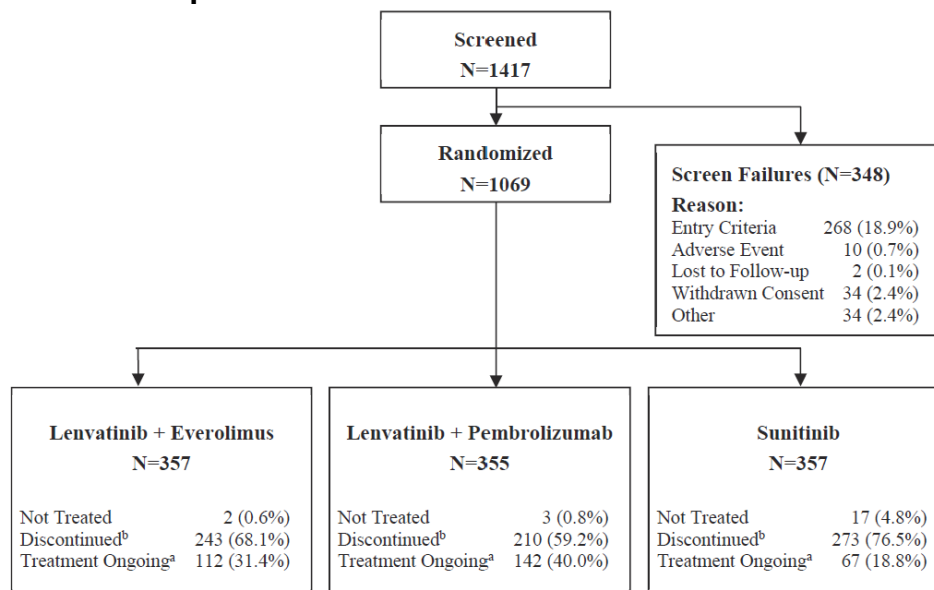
Screened
N=1417

Randomized
N=1069

Screen Failures (N=348)
Reason:
Entry Criteria 268 (18.9%)
Adverse Event 10 (0.7%)
Lost to Follow-up 2 (0.1%)
Withdrawn Consent 34 (2.4%)
Other 34 (2.4%)

Lenvatinib + Everolimus
N=357

Not Treated 2 (0.6%)
Discontinued$^b$ 243 (68.1%)
Treatment Ongoing$^a$ 112 (31.4%)

Lenvatinib + Pembrolizumab
N=355

Not Treated 3 (0.8%)
Discontinued$^b$ 210 (59.2%)
Treatment Ongoing$^a$ 142 (40.0%)

Sunitinib
N=357

Not Treated 17 (4.8%)
Discontinued$^b$ 273 (76.5%)
Treatment Ongoing$^a$ 67 (18.8%)